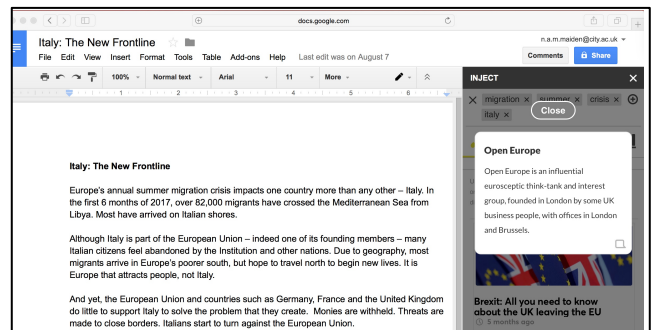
docs.google.com

Italy: The New Frontline

File Edit View Insert Format Tools Table Add-ons Help Last edit was on August 7

n.a.m.maiden@city.ac.uk

Comments Share

100% Normal text Arial 11 More

1 2 3 4 5 6

INJECT

migration × summer × crisis × italy ×

Close

Open Europe

Open Europe is an influential eurosceptic think-tank and interest group, founded in London by some UK business people, with offices in London and Brussels.

Brexit: All you need to know about the UK leaving the EU

5 months ago

Italy: The New Frontline

Europe's annual summer migration crisis impacts one country more than any other – Italy. In the first 6 months of 2017, over 82,000 migrants have crossed the Mediterranean Sea from Libya. Most have arrived on Italian shores.

Although Italy is part of the European Union – indeed one of its founding members – many Italian citizens feel abandoned by the Institution and other nations. Due to geography, most migrants arrive in Europe's poorer south, but hope to travel north to begin new lives. It is Europe that attracts people, not Italy.

And yet, the European Union and countries such as Germany, France and the United Kingdom do little to support Italy to solve the problem that they create. Monies are withheld. Threats are made to close borders. Italians start to turn against the European Union.